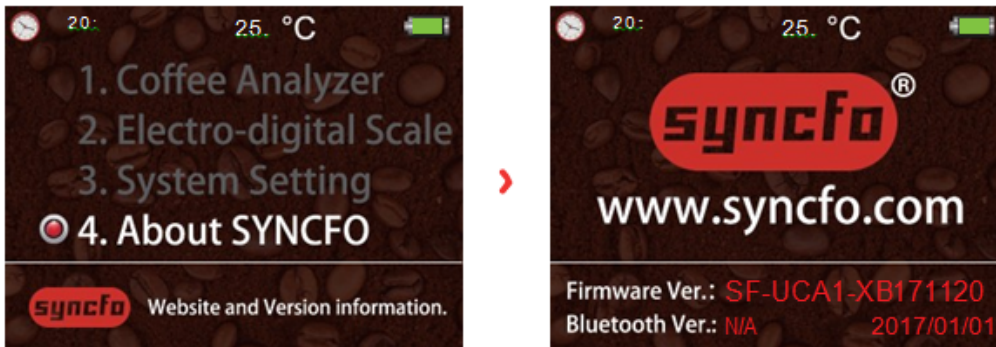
20: 25. °C

1. Coffee Analyzer
2. Electro-digital Scale
3. System Setting
4. About SYNCFO

syncfo Website and Version information.

20: 25. °C

syncfo®

www.syncfo.com

Firmware Ver.: SF-UCA1-XB171120
Bluetooth Ver.: N/A 2017/01/01